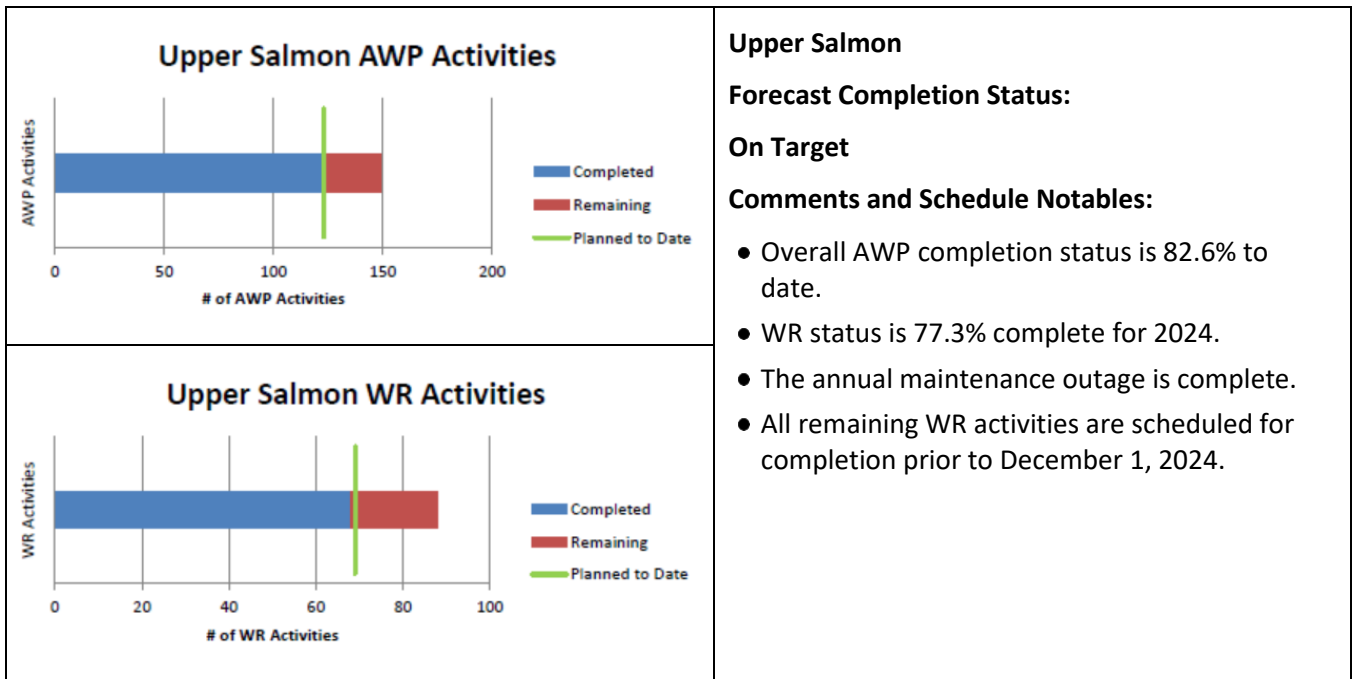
Upper Salmon AWP Activities

AWP Activities

0
50
100
150
200

# of AWP Activities

Completed
Remaining
Planned to Date

Upper Salmon WR Activities

WR Activities

0
20
40
60
80
100

# of WR Activities

Completed
Remaining
Planned to Date

Upper Salmon

Forecast Completion Status:

On Target

Comments and Schedule Notables:

- Overall AWP completion status is 82.6% to date.
- WR status is 77.3% complete for 2024.
- The annual maintenance outage is complete.
- All remaining WR activities are scheduled for completion prior to December 1, 2024.